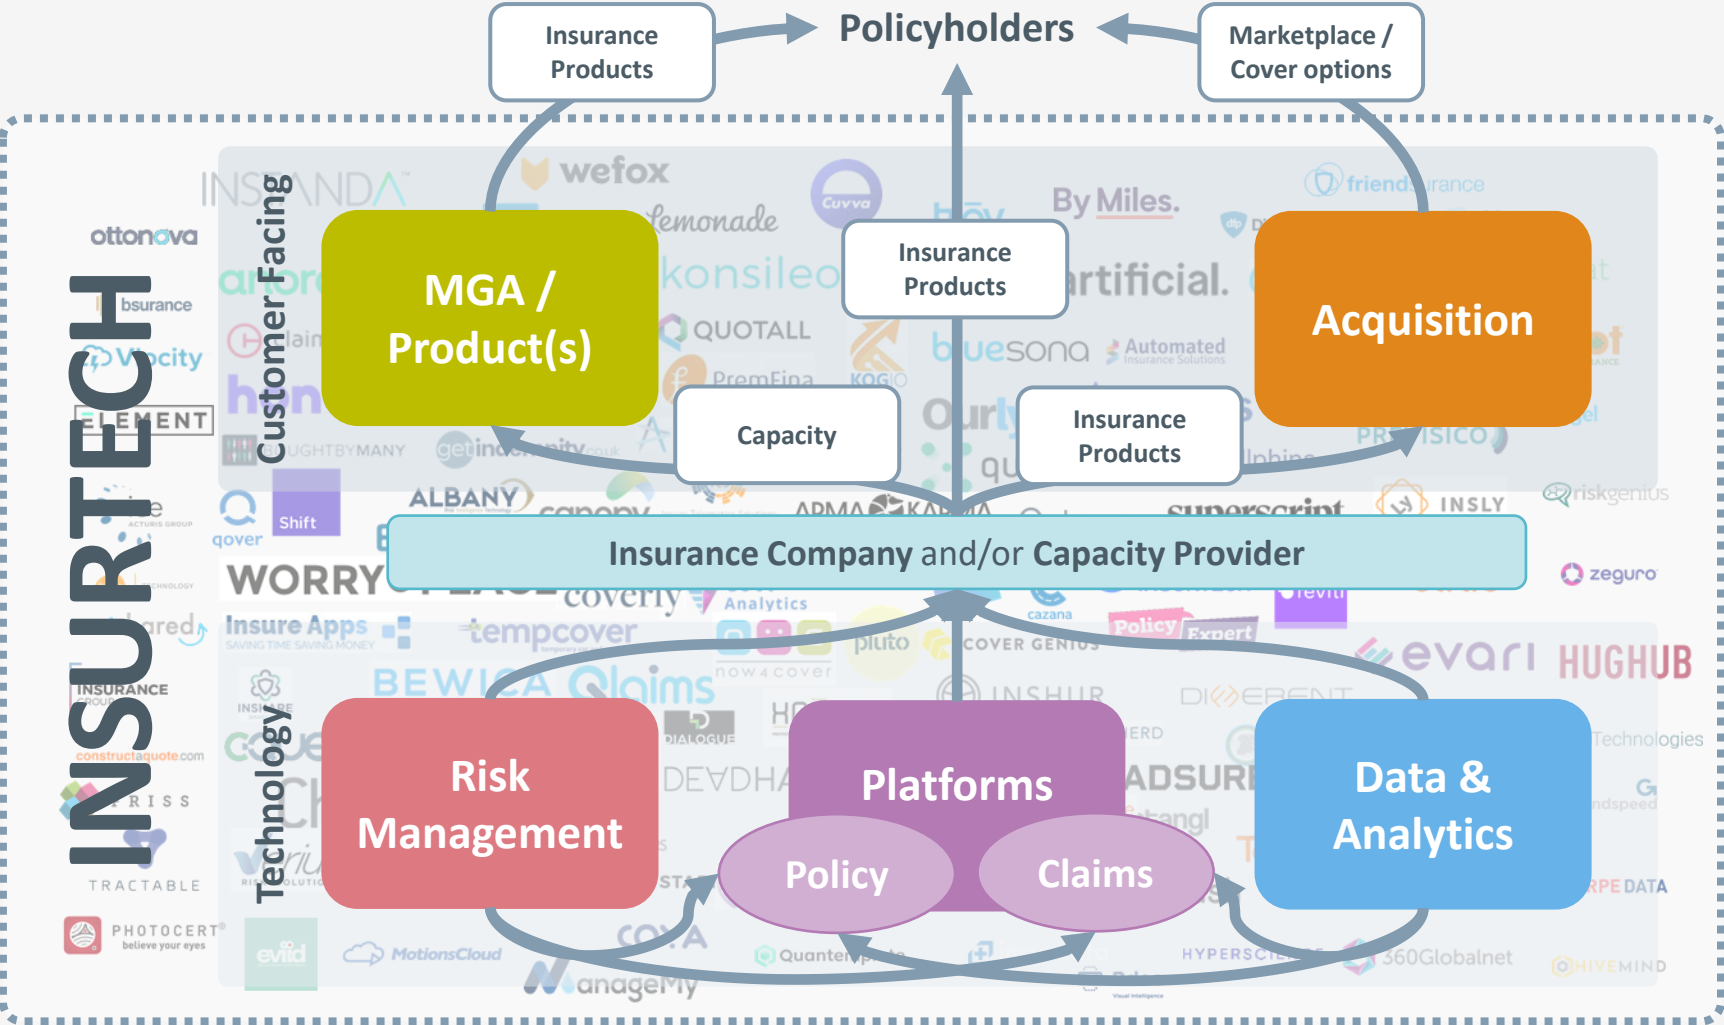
Insurance Products

Policyholders

Marketplace / Cover options

INSURTECH

Customer Facing

MGA / Product(s)

Insurance Products

Acquisition

Capacity

Insurance Products

Insurance Company and/or Capacity Provider

Technology

Risk Management

Platforms

Policy

Claims

Data & Analytics

wefox
Lemonade
konsileo
QUOTALL
By Miles.
artificial.
bluesona
Automated Insurance Solutions
friendsurance
ottonova
bsurance
Velocity
ELEMENT
ALBANY
qover
Shift
WORRY
coverly
Analytics
INSLY
riskgenius
zeguro
Insure Apps
SAVING TIME SAVING MONEY
tempcover
BEWICA
Qlaims
pluto
COVER GENIUS
cazana
Policy Expert
evari
HUGHUB
INSURANCE
constructaquote.com
RISS
TRACTABLE
PHOTOCERT
believe your eyes
DIALOGUE
DEVDHA
ADSURE
Technologies
RPE DATA
evild
MotionsCloud
ManageMy
Quantemplate
HYPERSCIENCE
360Globalnet
HIVEMIND